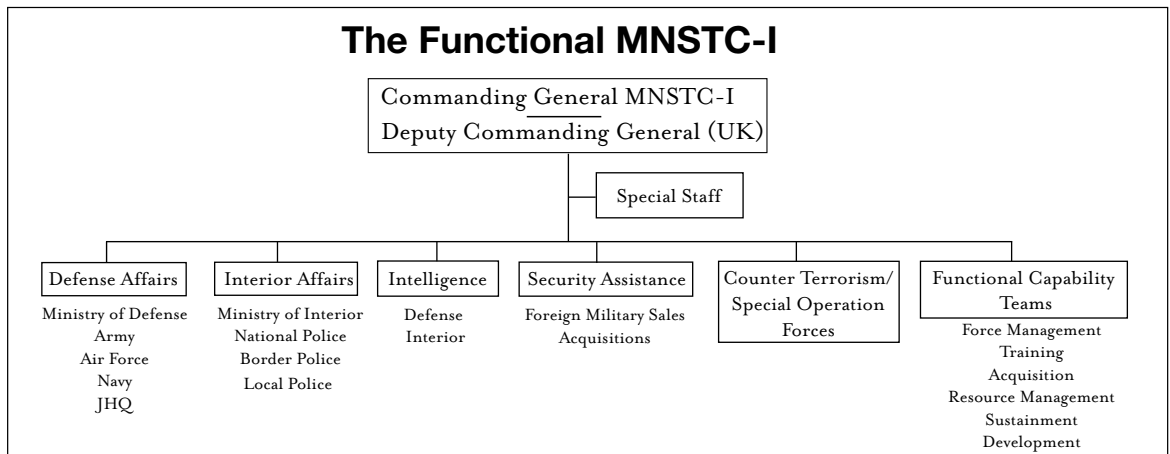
The Functional MNSTC-I

Commanding General MNSTC-I
Deputy Commanding General (UK)

Special Staff

Defense Affairs
Ministry of Defense
Army
Air Force
Navy
JHQ

Interior Affairs
Ministry of Interior
National Police
Border Police
Local Police

Intelligence
Defense
Interior

Security Assistance
Foreign Military Sales
Acquisitions

Counter Terrorism/ Special Operation Forces

Functional Capability Teams
Force Management
Training
Acquisition
Resource Management
Sustainment
Development